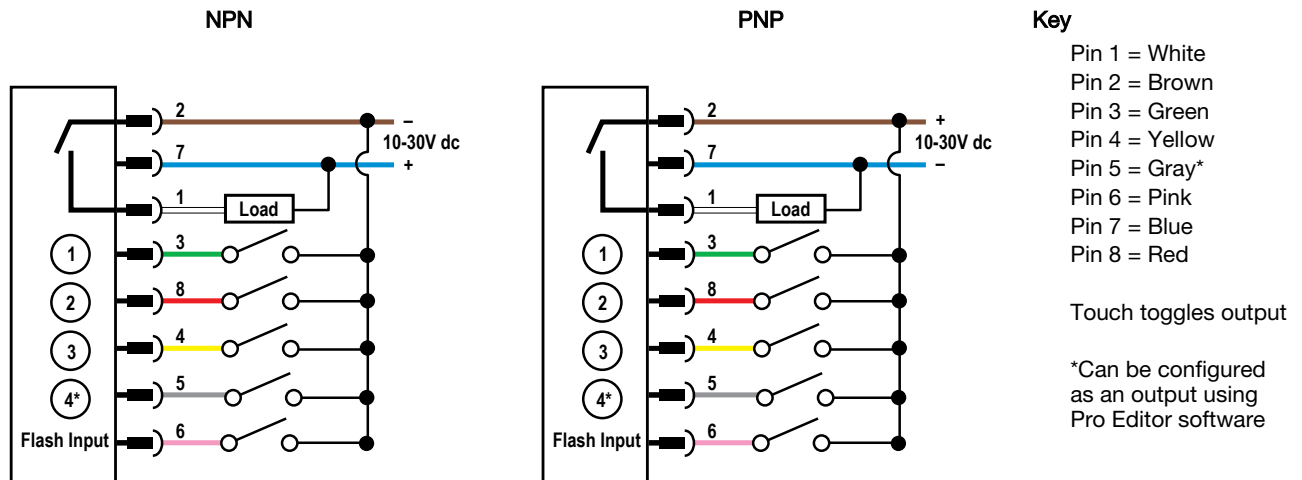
NPN

2
–
10-30V dc
7
+
1
Load
1
3
2
8
3
4
4*
5
Flash Input
6

PNP

2
+
10-30V dc
7
–
1
Load
1
3
2
8
3
4
4*
5
Flash Input
6

Key

Pin 1 = White
Pin 2 = Brown
Pin 3 = Green
Pin 4 = Yellow
Pin 5 = Gray*
Pin 6 = Pink
Pin 7 = Blue
Pin 8 = Red

Touch toggles output

*Can be configured as an output using Pro Editor software